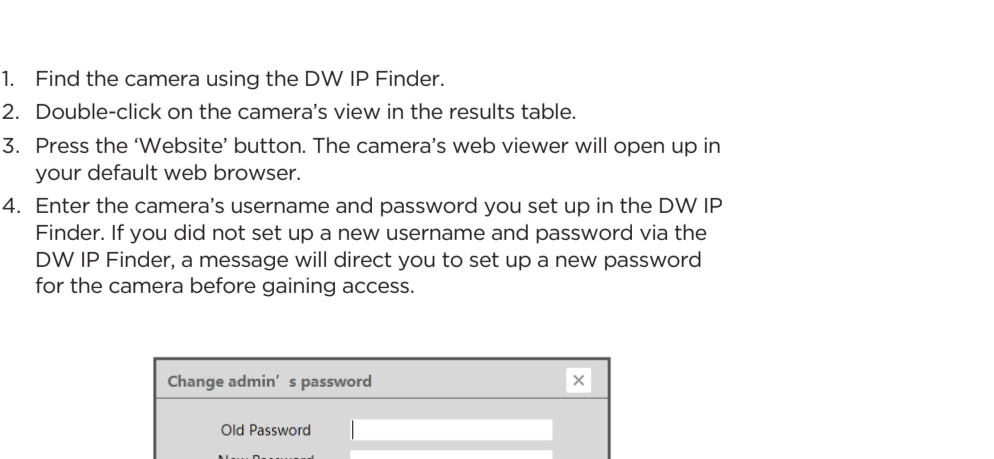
1. Find the camera using the DW IP Finder.
2. Double-click on the camera's view in the results table.
3. Press the 'Website' button. The camera's web viewer will open up in your default web browser.
4. Enter the camera's username and password you set up in the DW IP Finder. If you did not set up a new username and password via the DW IP Finder, a message will direct you to set up a new password for the camera before gaining access.

Change admin' s password
×
Old Password
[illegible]